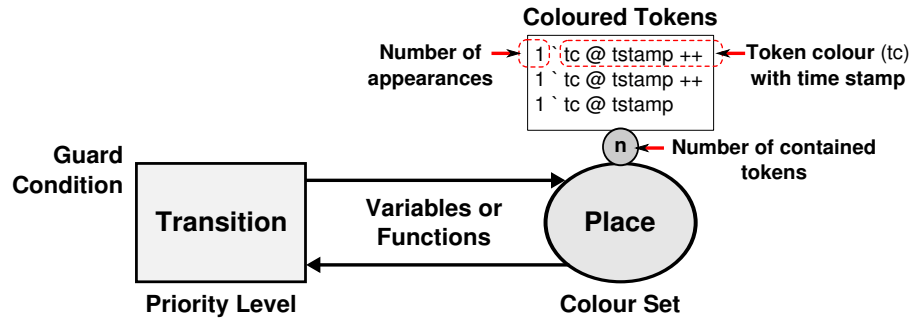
Coloured Tokens

Number of appearances

1 ` tc @ tstamp ++
1 ` tc @ tstamp ++
1 ` tc @ tstamp

Token colour (tc) with time stamp

n

Number of contained tokens

Guard Condition

Transition

Variables or Functions

Place

Priority Level

Colour Set